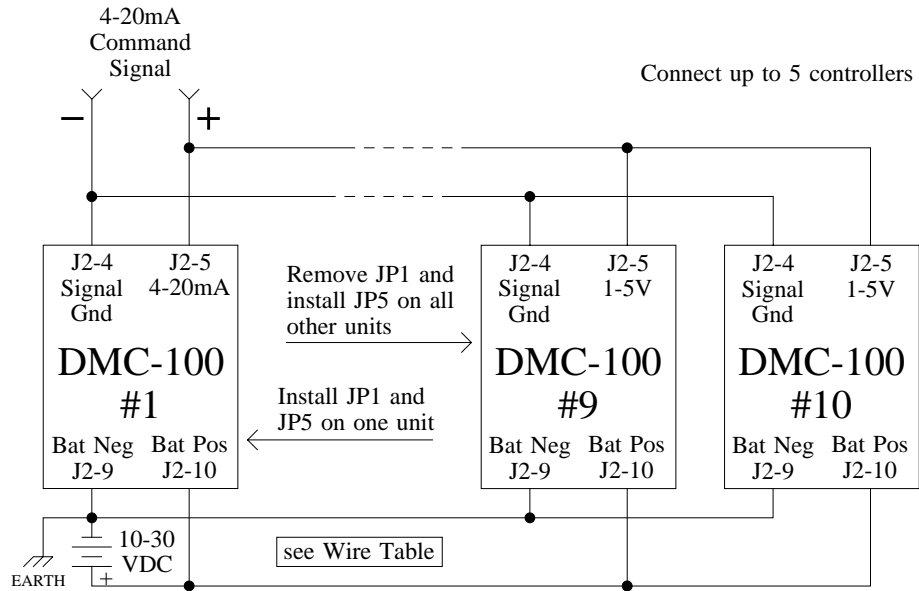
4-20mA
Command
Signal

Connect up to 5 controllers

−

+

J2-4
Signal
Gnd

J2-5
4-20mA

DMC-100
#1

Bat Neg
J2-9

Bat Pos
J2-10

Remove JP1 and install JP5 on all other units

Install JP1 and JP5 on one unit

J2-4
Signal
Gnd

J2-5
1-5V

DMC-100
#9

Bat Neg
J2-9

Bat Pos
J2-10

J2-4
Signal
Gnd

J2-5
1-5V

DMC-100
#10

Bat Neg
J2-9

Bat Pos
J2-10

10-30
VDC

+

EARTH

see Wire Table